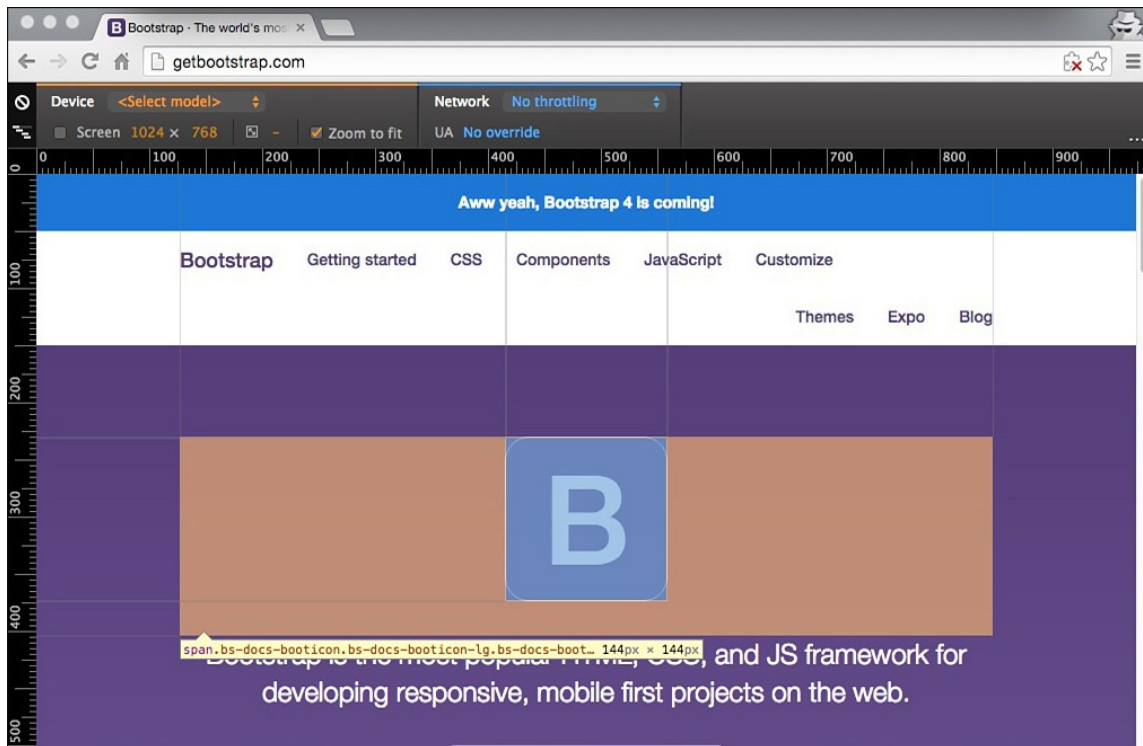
Bootstrap · The world's mos ×

getbootstrap.com

Device <Select model>

Network No throttling

Screen 1024 × 768

Zoom to fit

UA No override

0 100 200 300 400 500 600 700 800 900

Aww yeah, Bootstrap 4 is coming!

Bootstrap Getting started CSS Components JavaScript Customize

Themes Expo Blog

100

200

300

400

500

B

span.bs-docs-booticon.bs-docs-booticon-lg.bs-docs-boot… 144px × 144px

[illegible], and JS framework for developing responsive, mobile first projects on the web.